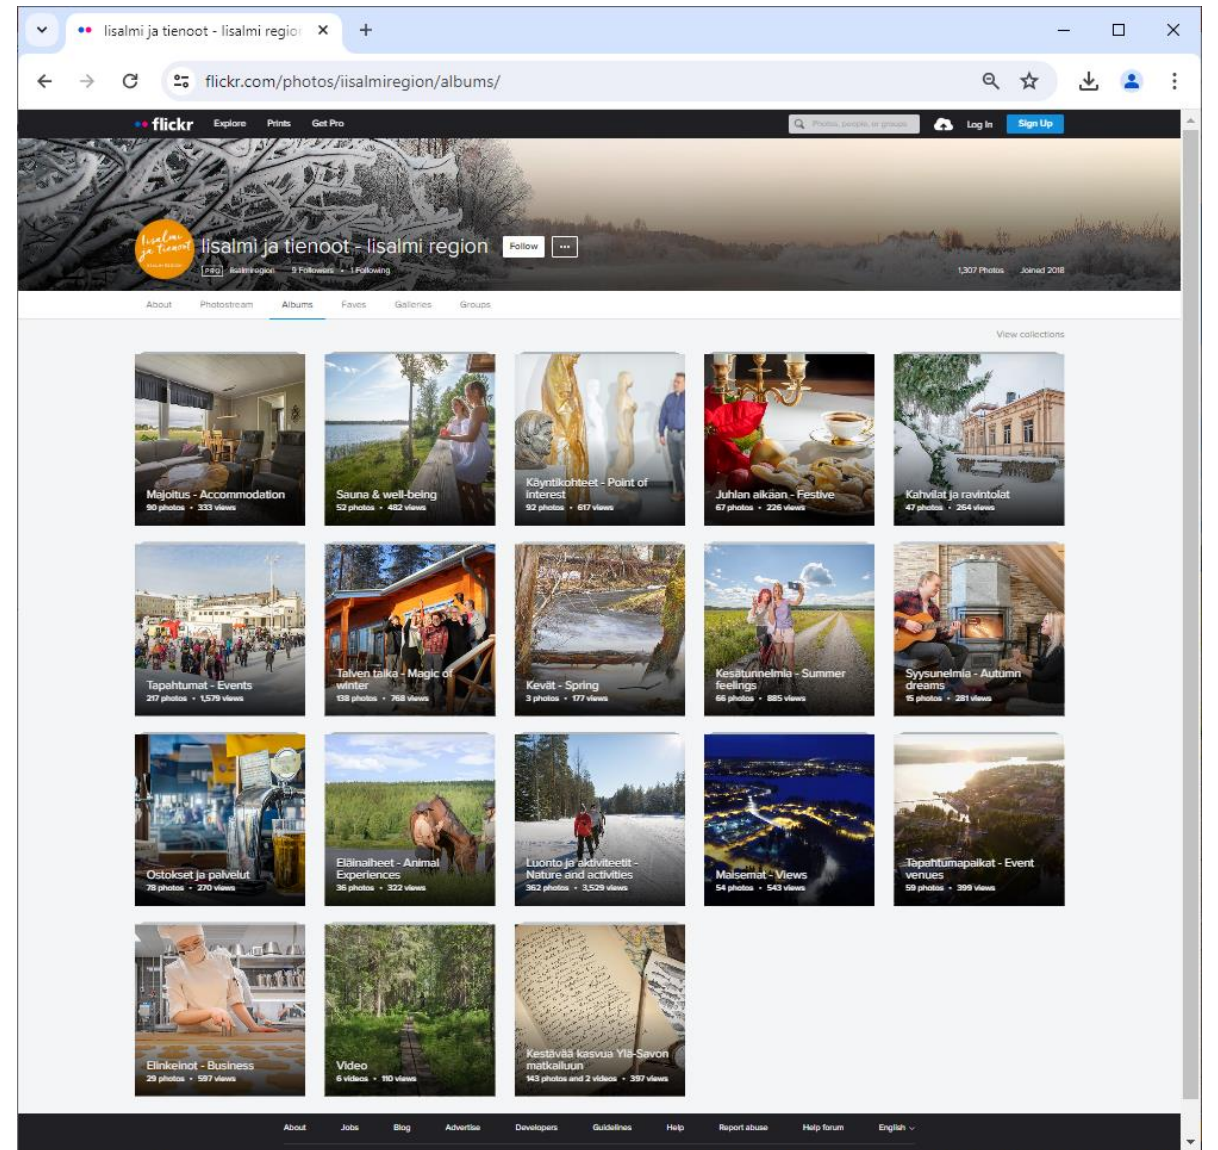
Iisalmi ja tienoot - Iisalmi regio ×
+
flickr.com/photos/iisalmiregion/albums/

flickr Explore Prints Get Pro
Photos, people, or groups
Log In Sign Up

Iisalmi ja tienoot
Iisalmi ja tienoot - Iisalmi region Follow ···
PRO iisalmiregion 9 Followers • 1 Following
1,307 Photos Joined 2018

About Photostream Albums Faves Galleries Groups

View collections

Majoitus - Accommodation
90 photos • 333 views

Sauna & well-being
52 photos • 482 views

Käyntikohteet - Point of interest
92 photos • 617 views

Juhlan aikaan - Festive
67 photos • 226 views

Kahvilat ja ravintolat
47 photos • 264 views

Tapahtumat - Events
217 photos • 1,579 views

Talven taika - Magic of winter
138 photos • 768 views

Kevät - Spring
3 photos • 177 views

Kesätunnelmia - Summer feelings
66 photos • 885 views

Syysunelmia - Autumn dreams
15 photos • 281 views

Ostokset ja palvelut
78 photos • 270 views

Eläinaiheet - Animal Experiences
36 photos • 322 views

Luonto ja aktiviteetit - Nature and activities
362 photos • 3,529 views

Maisemat - Views
54 photos • 543 views

Tapahtumapaikat - Event venues
59 photos • 399 views

Elinkeinot - Business
29 photos • 597 views

Video
6 videos • 110 views

Kestävää kasvua Ylä-Savon matkailuun
143 photos and 2 videos • 397 views

About Jobs Blog Advertise Developers Guidelines Help Report abuse Help forum English